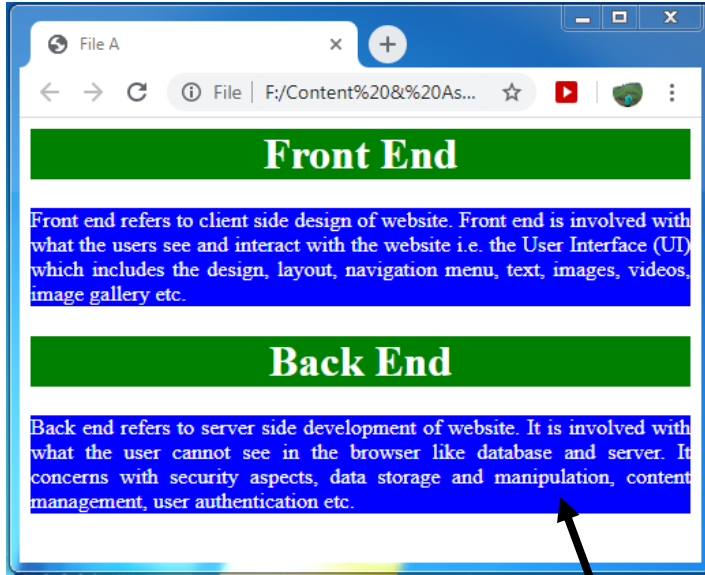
File A

File | F:/Content%20&%20As...

Front End

Front end refers to client side design of website. Front end is involved with what the users see and interact with the website i.e. the User Interface (UI) which includes the design, layout, navigation menu, text, images, videos, image gallery etc.

Back End

Back end refers to server side development of website. It is involved with what the user cannot see in the browser like database and server. It concerns with security aspects, data storage and manipulation, content management, user authentication etc.